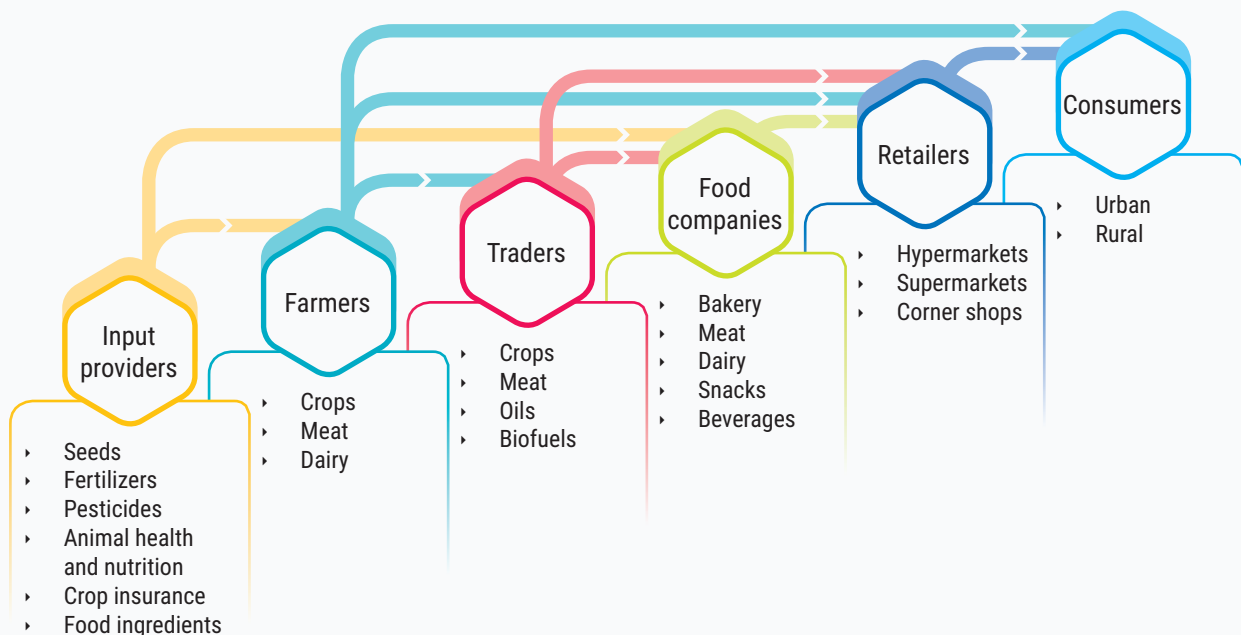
Input providers

- Seeds
- Fertilizers
- Pesticides
- Animal health and nutrition
- Crop insurance
- Food ingredients

Farmers

- Crops
- Meat
- Dairy

Traders

- Crops
- Meat
- Oils
- Biofuels

Food companies

- Bakery
- Meat
- Dairy
- Snacks
- Beverages

Retailers

- Hypermarkets
- Supermarkets
- Corner shops

Consumers

- Urban
- Rural